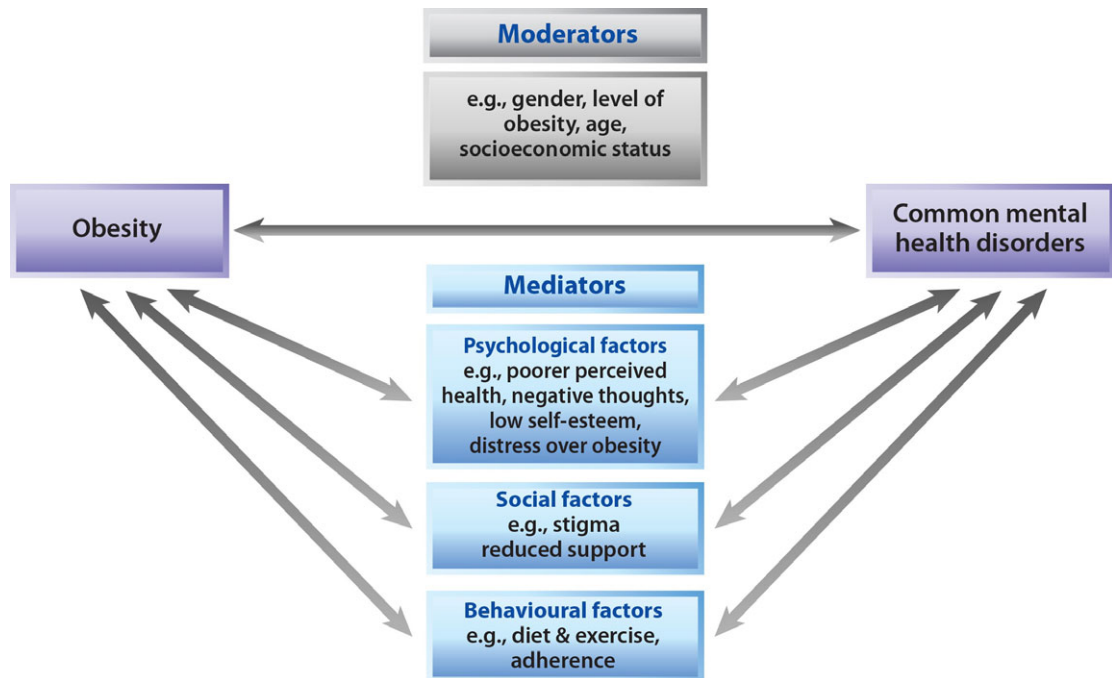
Moderators

e.g., gender, level of obesity, age, socioeconomic status

Obesity

Common mental health disorders

Mediators

Psychological factors
e.g., poorer perceived health, negative thoughts, low self-esteem, distress over obesity

Social factors
e.g., stigma reduced support

Behavioural factors
e.g., diet & exercise, adherence